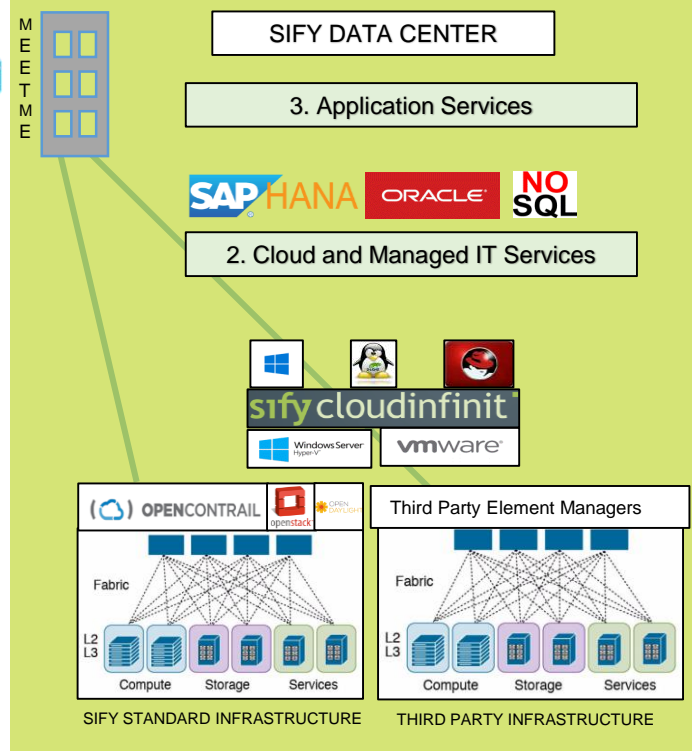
M
E
E
T
M
E

SIFY DATA CENTER

3. Application Services

SAP HANA ORACLE NO SQL

2. Cloud and Managed IT Services

sify cloudinfinit

Windows Server Hyper-V

vmware

OPENCONTRAIL

openstack

OPEN DAYLIGHT

Third Party Element Managers

Fabric

L2
L3

Compute Storage Services

Fabric

L2
L3

Compute Storage Services

SIFY STANDARD INFRASTRUCTURE

THIRD PARTY INFRASTRUCTURE